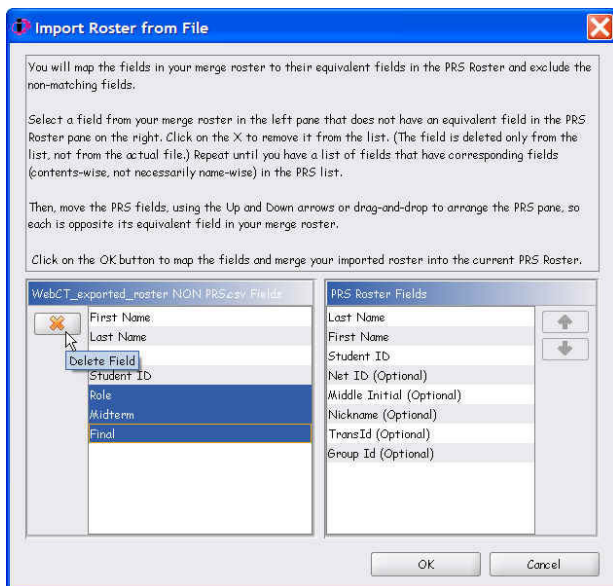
Import Roster from File

You will map the fields in your merge roster to their equivalent fields in the PRS Roster and exclude the non-matching fields.

Select a field from your merge roster in the left pane that does not have an equivalent field in the PRS Roster pane on the right. Click on the X to remove it from the list. (The field is deleted only from the list, not from the actual file.) Repeat until you have a list of fields that have corresponding fields (contents-wise, not necessarily name-wise) in the PRS list.

Then, move the PRS fields, using the Up and Down arrows or drag-and-drop to arrange the PRS pane, so each is opposite its equivalent field in your merge roster.

Click on the OK button to map the fields and merge your imported roster into the current PRS Roster.

WebCT_exported_roster NON PRS.csv Fields
First Name
Last Name
Delete Field
Student ID
Role
Midterm
Final

PRS Roster Fields
Last Name
First Name
Student ID
Net ID (Optional)
Middle Initial (Optional)
Nickname (Optional)
TransId (Optional)
Group Id (Optional)

OK
Cancel